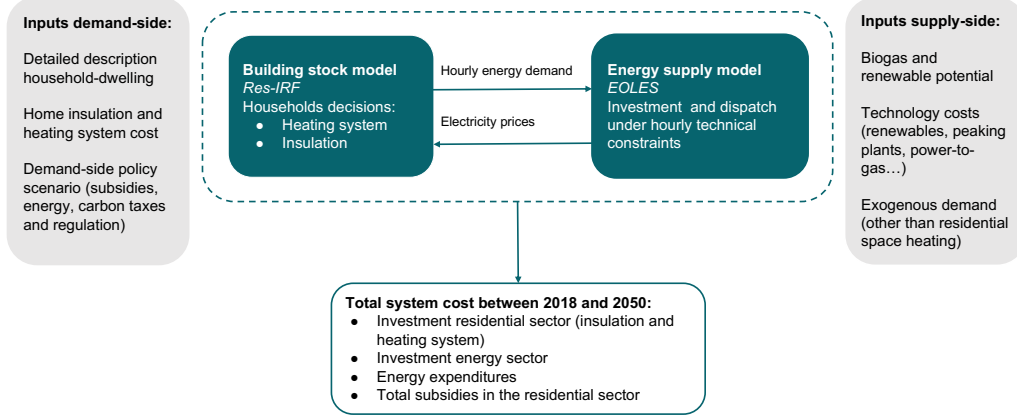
Inputs demand-side:

Detailed description household-dwelling

Home insulation and heating system cost

Demand-side policy scenario (subsidies, energy, carbon taxes and regulation)

Building stock model
Res-IRF
Households decisions:
● Heating system
● Insulation

Hourly energy demand

Electricity prices

Energy supply model
EOLES
Investment and dispatch under hourly technical constraints

Inputs supply-side:

Biogas and renewable potential

Technology costs (renewables, peaking plants, power-to-gas…)

Exogenous demand (other than residential space heating)

Total system cost between 2018 and 2050:
● Investment residential sector (insulation and heating system)
● Investment energy sector
● Energy expenditures
● Total subsidies in the residential sector